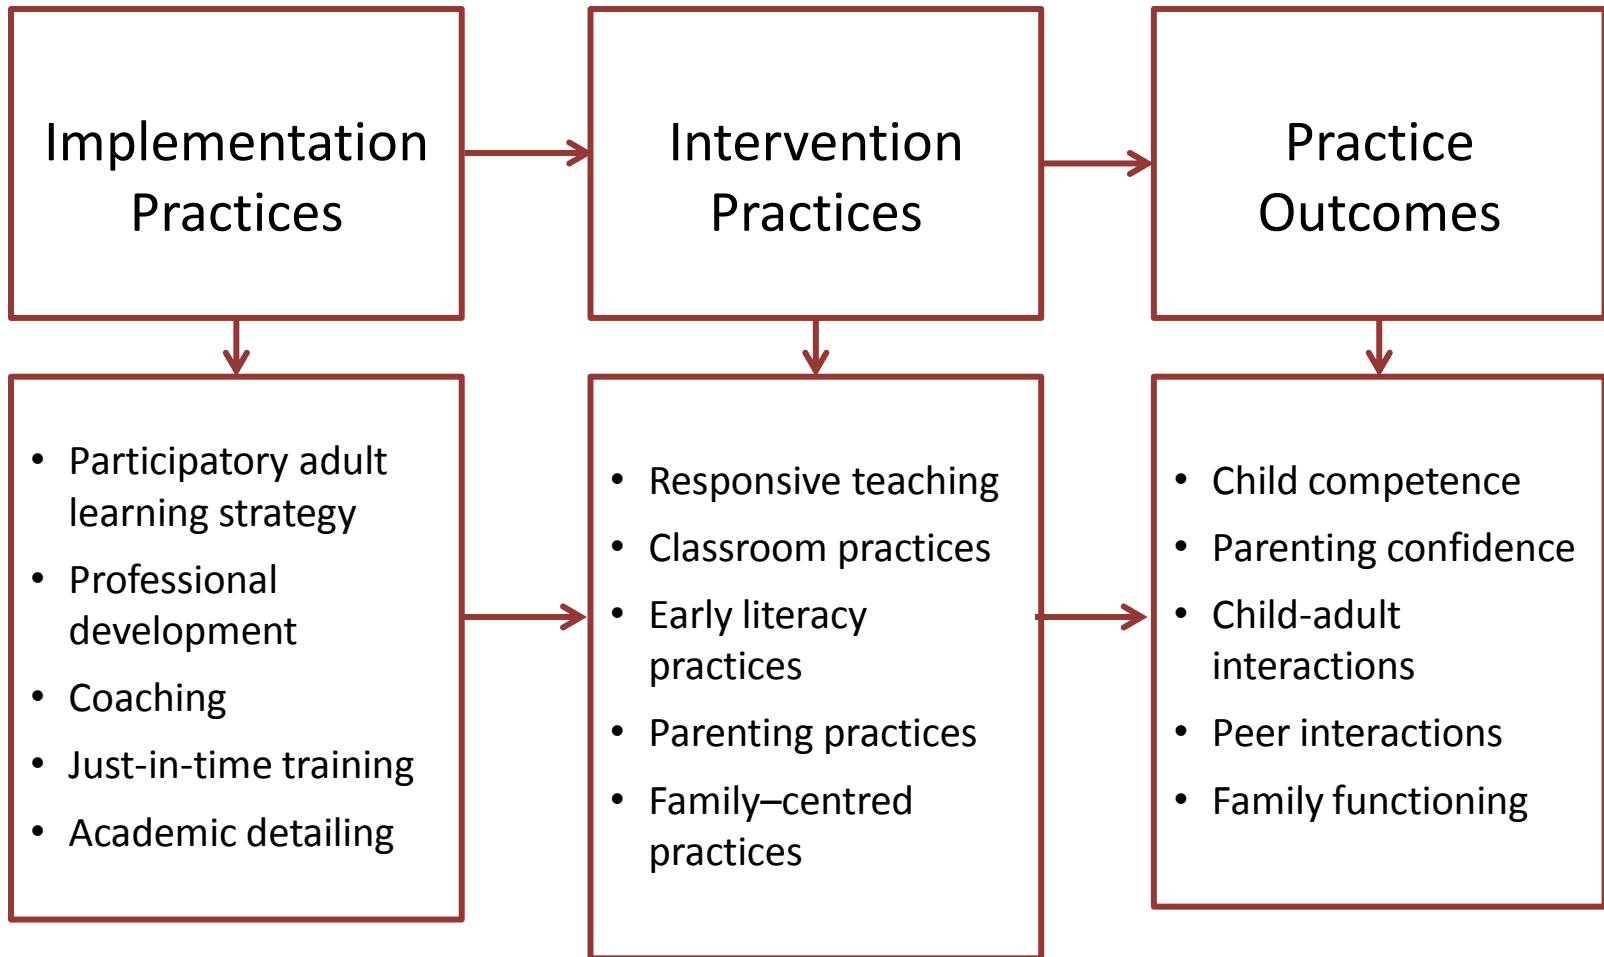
Implementation Practices

Intervention Practices

Practice Outcomes

- Participatory adult learning strategy
- Professional development
- Coaching
- Just-in-time training
- Academic detailing

- Responsive teaching
- Classroom practices
- Early literacy practices
- Parenting practices
- Family–centred practices

- Child competence
- Parenting confidence
- Child-adult interactions
- Peer interactions
- Family functioning